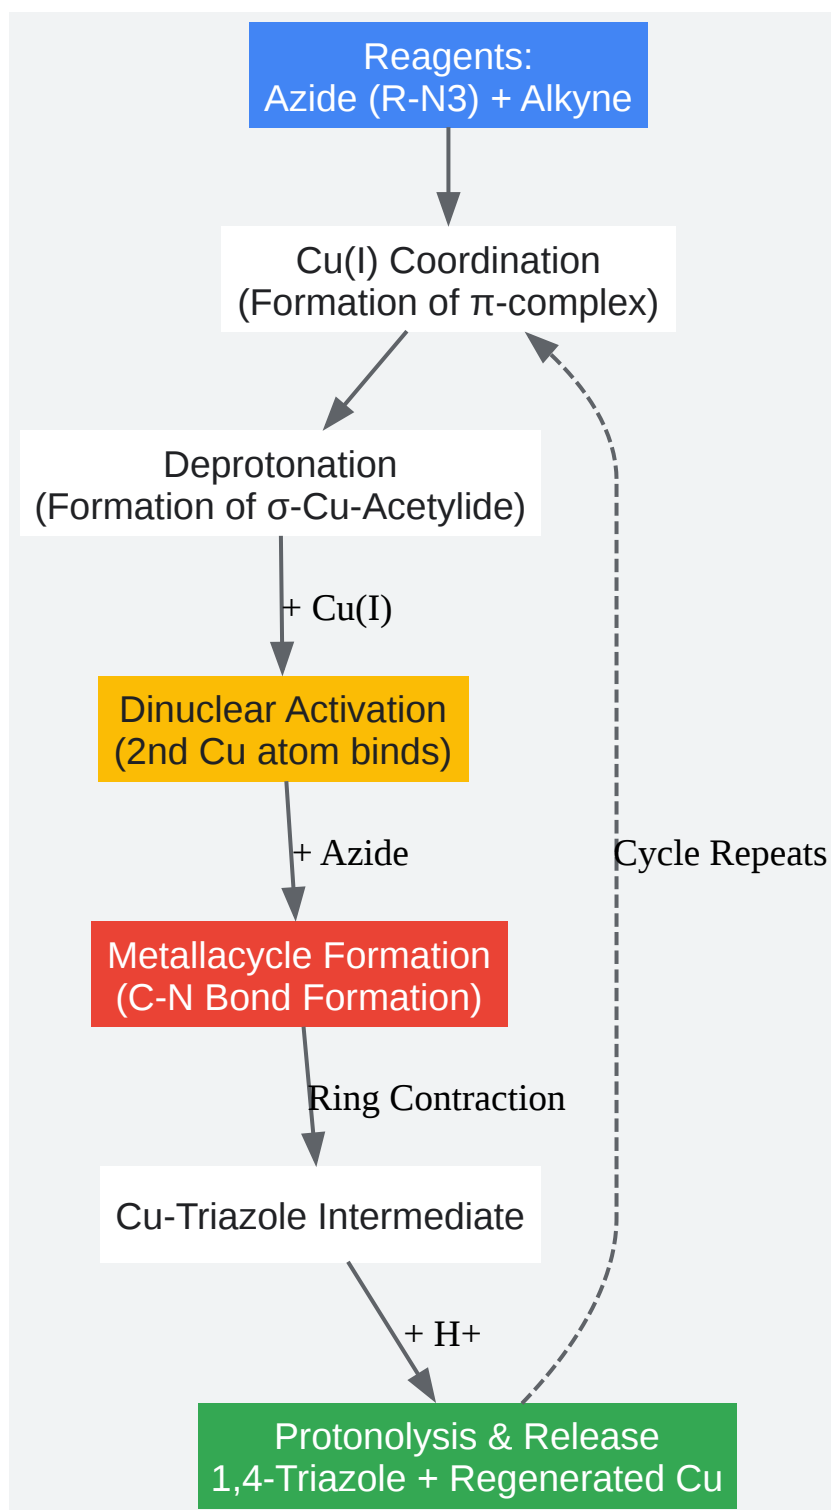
Reagents:
Azide (R-N3) + Alkyne

Cu(I) Coordination
(Formation of π-complex)

Deprotonation
(Formation of σ-Cu-Acetylide)

+ Cu(I)

Dinuclear Activation
(2nd Cu atom binds)

+ Azide

Cycle Repeats

Metallacycle Formation
(C-N Bond Formation)

Ring Contraction

Cu-Triazole Intermediate

+ H+

Protonolysis & Release
1,4-Triazole + Regenerated Cu